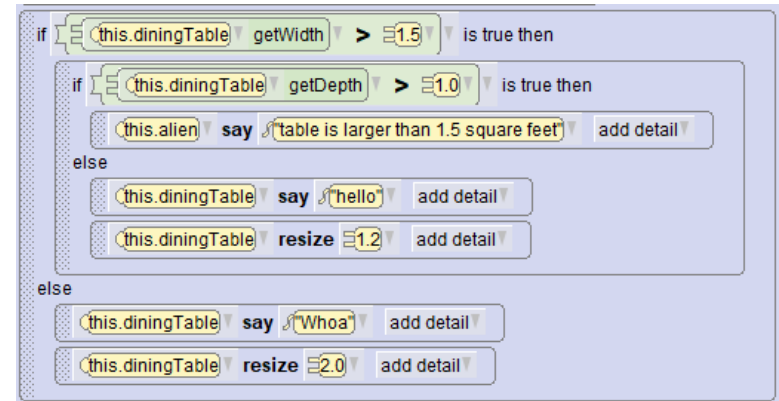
if (this.diningTable getWidth > 1.5) is true then

if (this.diningTable getDepth > 1.0) is true then

this.alien say "table is larger than 1.5 square feet" add detail

else

this.diningTable say "hello" add detail

this.diningTable resize 1.2 add detail

else

this.diningTable say "Whoa" add detail

this.diningTable resize 2.0 add detail